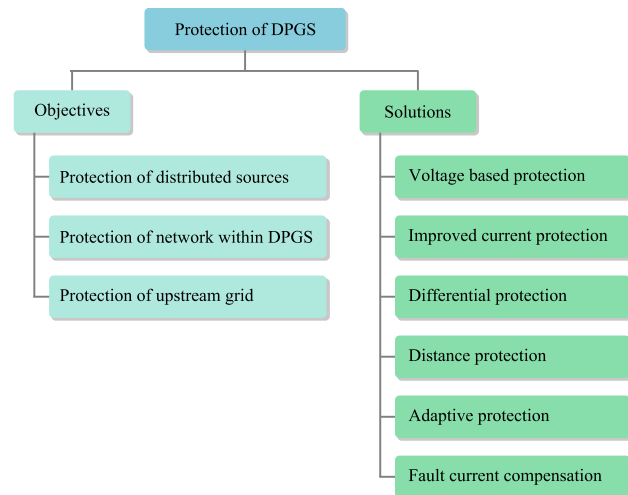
Protection of DPGS

Objectives

Protection of distributed sources

Protection of network within DPGS

Protection of upstream grid

Solutions

Voltage based protection

Improved current protection

Differential protection

Distance protection

Adaptive protection

Fault current compensation